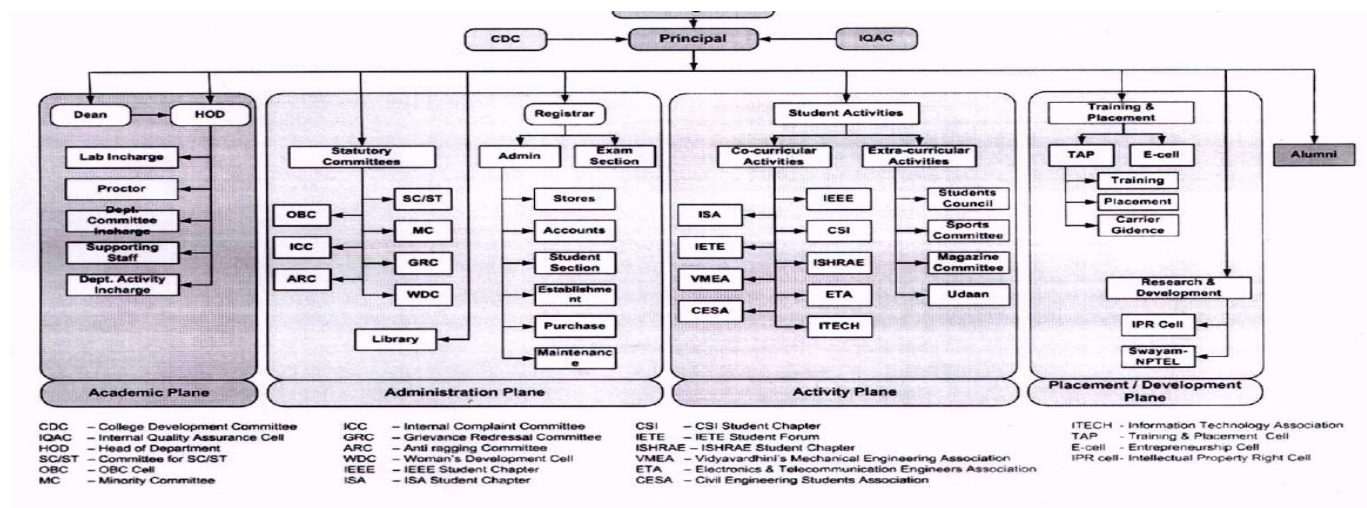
CDC
Principal
IQAC

Dean
HOD
Lab Incharge
Proctor
Dept. Committee Incharge
Supporting Staff
Dept. Activity Incharge
Academic Plane

Statutory Committees
SC/ST
OBC
MC
ICC
GRC
ARC
WDC
Library
Registrar
Admin
Exam Section
Stores
Accounts
Student Section
Establishment
Purchase
Maintenance
Administration Plane

Student Activities
Co-curricular Activities
Extra-curricular Activities
IEEE
ISA
CSI
IETE
ISHRAE
VMEA
ETA
CESA
ITECH
Students Council
Sports Committee
Magazine Committee
Udaan
Activity Plane

Training & Placement
TAP
E-cell
Training
Placement
Carrier Gidence
Research & Development
IPR Cell
Swayam-NPTEL
Placement / Development Plane

Alumni

CDC – College Development Committee
IQAC – Internal Quality Assurance Cell
HOD – Head of Department
SC/ST – Committee for SC/ST
OBC – OBC Cell
MC – Minority Committee

ICC – Internal Complaint Committee
GRC – Grievance Redressal Committee
ARC – Anti ragging Committee
WDC – Woman's Development Cell
IEEE – IEEE Student Chapter
ISA – ISA Student Chapter

CSI – CSI Student Chapter
IETE – IETE Student Forum
ISHRAE – ISHRAE Student Chapter
VMEA – Vidyavardhini's Mechanical Engineering Association
ETA – Electronics & Telecommunication Engineers Association
CESA – Civil Engineering Students Association

ITECH - Information Technology Association
TAP - Training & Placement Cell
E-cell - Entrepreneurship Cell
IPR cell- Intellectual Property Right Cell